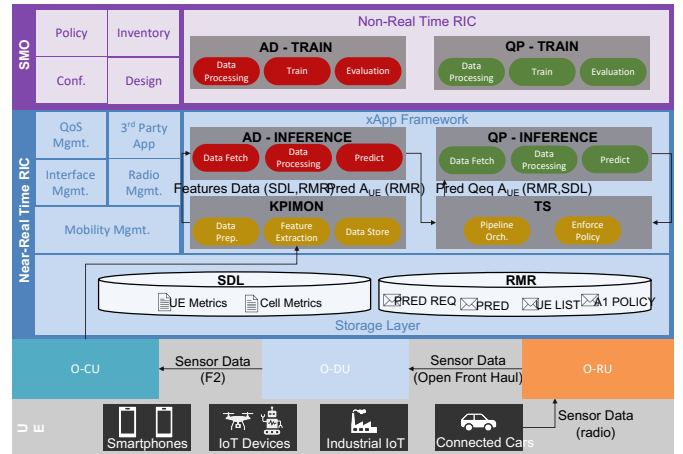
SMO

Policy

Inventory

Conf.

Design

Non-Real Time RIC

AD - TRAIN

Data Processing

Train

Evaluation

QP - TRAIN

Data Processing

Train

Evaluation

Near-Real Time RIC

QoS Mgmt.

3rd Party App

Interface Mgmt.

Radio Mgmt.

Mobility Mgmt.

xApp Framework

AD - INFERENCE

Data Fetch

Data Processing

Predict

QP - INFERENCE

Data Fetch

Data Processing

Predict

Features Data (SDL,RMR)

Pred $A_{UE}$ (RMR)

Pred Qeq $A_{UE}$ (RMR,SDL)

KPIMON

Data Prep.

Feature Extraction

Data Store

TS

Pipeline Orch.

Enforce Policy

SDL

UE Metrics

Cell Metrics

RMR

PRED REQ

PRED

UE LIST

A1 POLICY

Storage Layer

O-CU

Sensor Data (F2)

O-DU

Sensor Data (Open Front Haul)

O-RU

UE

Smartphones

IoT Devices

Industrial IoT

Connected Cars

Sensor Data (radio)